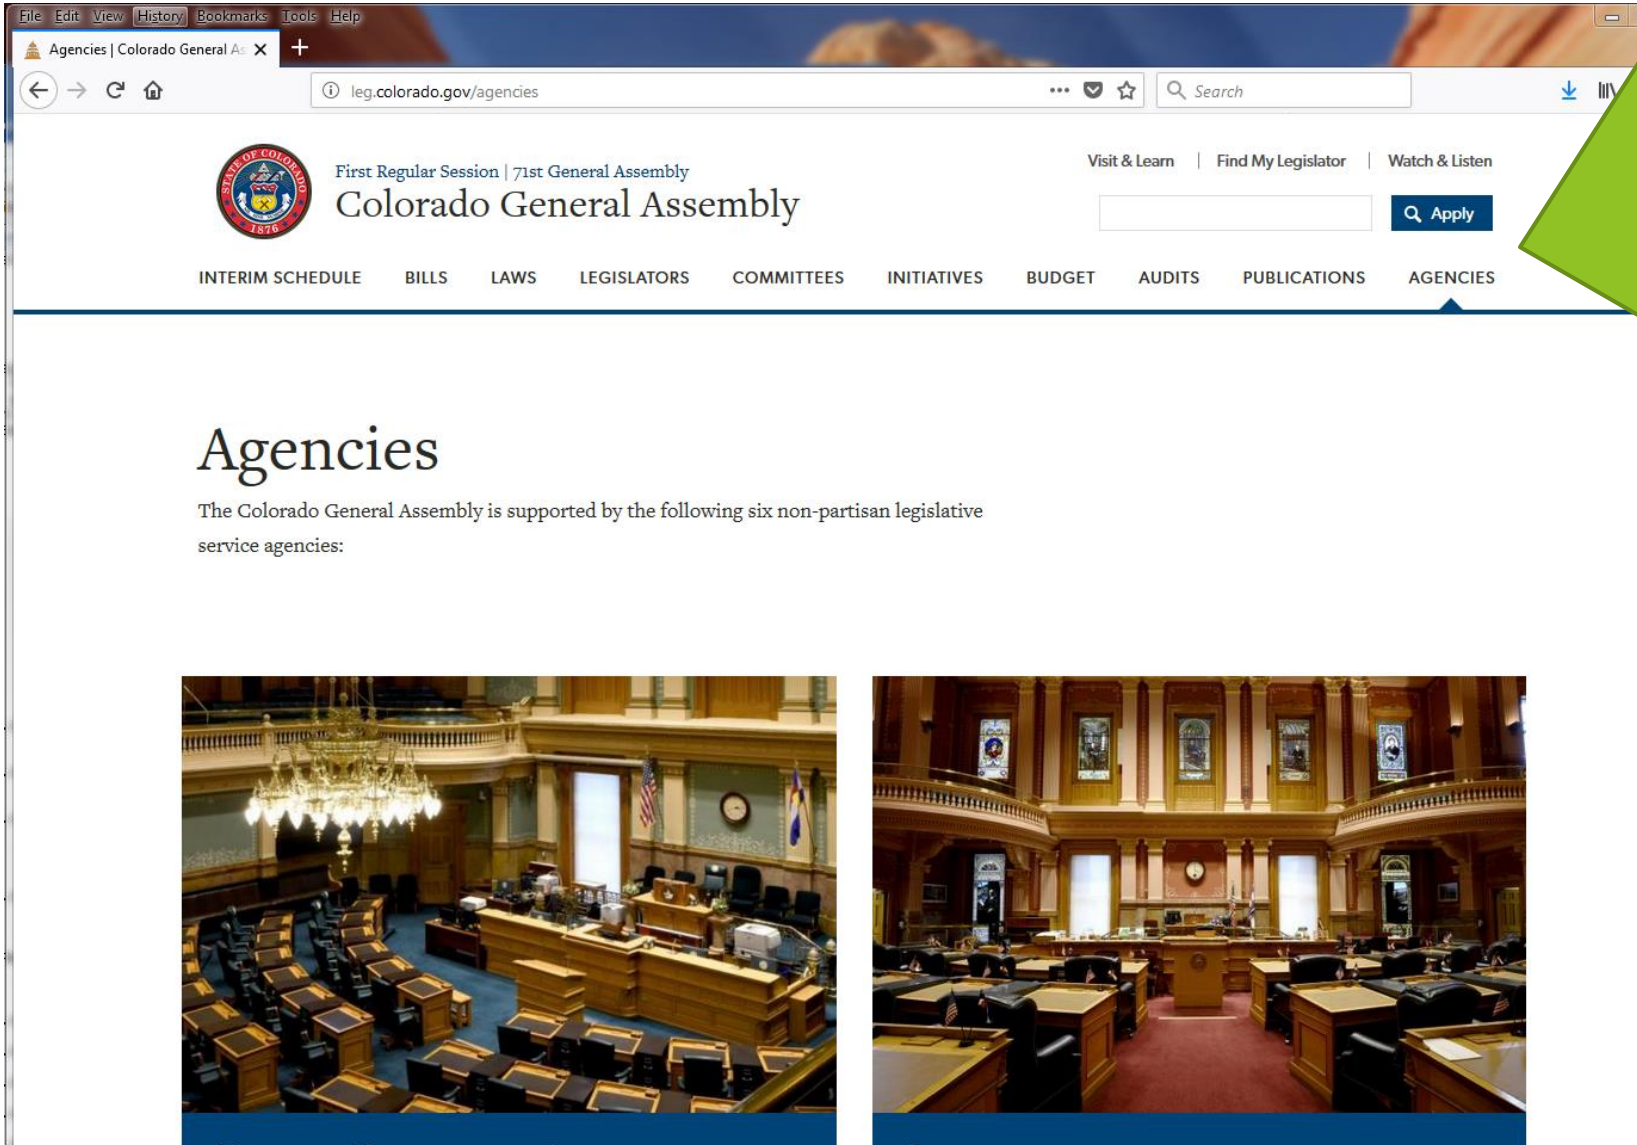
File Edit View History Bookmarks Tools Help

Agencies | Colorado General As

leg.colorado.gov/agencies

Search

First Regular Session | 71st General Assembly
Colorado General Assembly

Visit & Learn | Find My Legislator | Watch & Listen

Apply

INTERIM SCHEDULE BILLS LAWS LEGISLATORS COMMITTEES INITIATIVES BUDGET AUDITS PUBLICATIONS AGENCIES

Agencies

The Colorado General Assembly is supported by the following six non-partisan legislative service agencies: